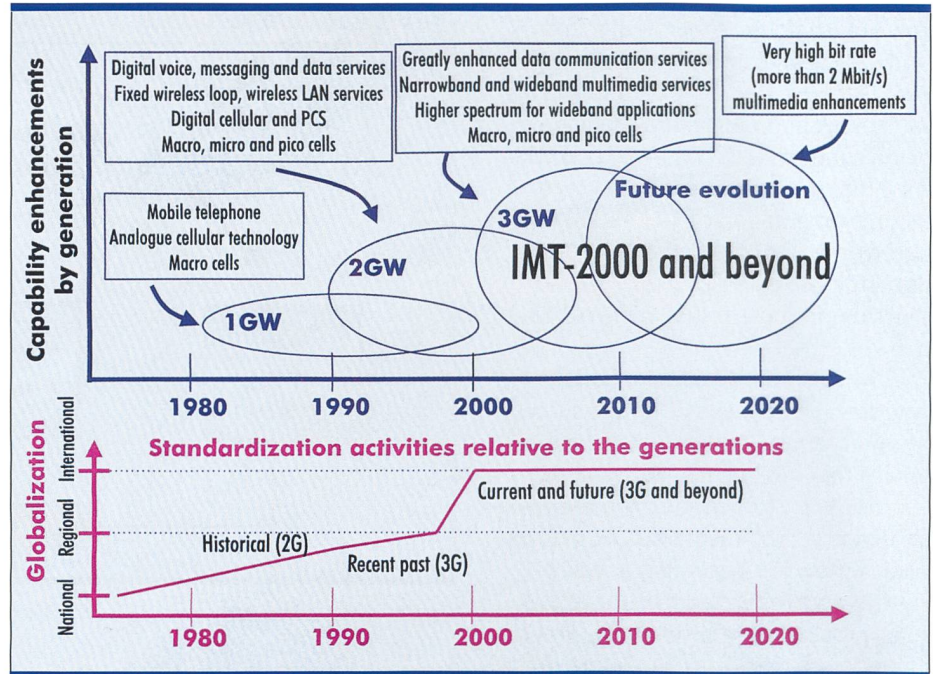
Capability enhancements by generation

Digital voice, messaging and data services
Fixed wireless loop, wireless LAN services
Digital cellular and PCS
Macro, micro and pico cells

Greatly enhanced data communication services
Narrowband and wideband multimedia services
Higher spectrum for wideband applications
Macro, micro and pico cells

Very high bit rate
(more than 2 Mbit/s)
multimedia enhancements

Mobile telephone
Analogue cellular technology
Macro cells

Future evolution

3GW

IMT-2000 and beyond

2GW

1GW

1980
1990
2000
2010
2020

Globalization

International
Regional
National

Standardization activities relative to the generations

Current and future (3G and beyond)

Historical (2G)

Recent past (3G)

1980
1990
2000
2010
2020